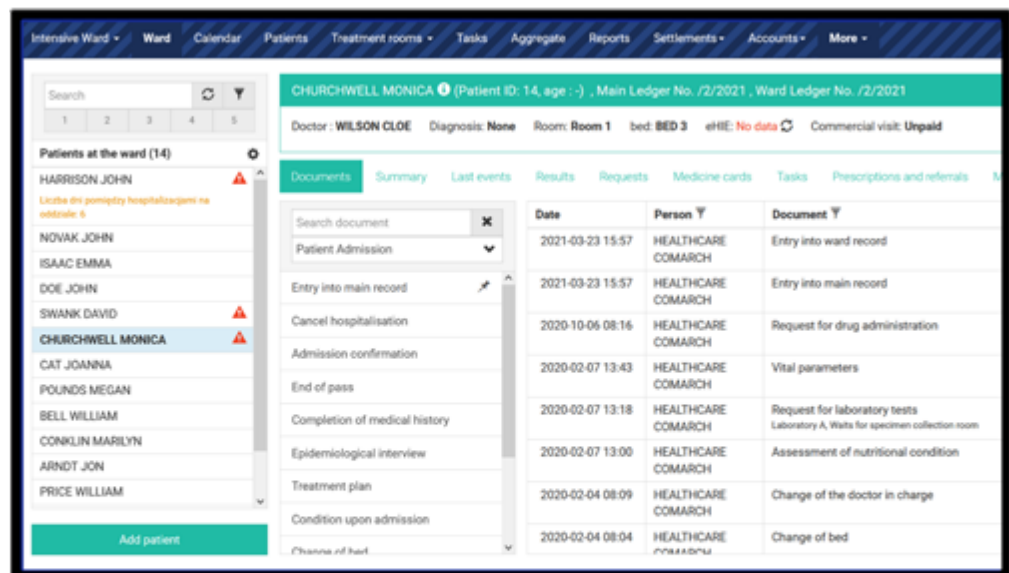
Intensive Ward ▾ Ward Calendar Patients Treatment rooms ▾ Tasks Aggregate Reports Settlements ▾ Accounts ▾ More ▾

Search

1 2 3 4 5

Patients at the ward (14)

HARRISON JOHN
Liczba dni pomiędzy hospitalizacjami na oddziale: 6
NOVAK JOHN
ISAAC EMMA
DOE JOHN
SWANK DAVID
CHURCHWELL MONICA
CAT JOANNA
POUNDS MEGAN
BELL WILLIAM
CONKLIN MARILYN
ARNDT JON
PRICE WILLIAM

Add patient

CHURCHWELL MONICA (Patient ID: 14, age : -) , Main Ledger No. /2/2021 , Ward Ledger No. /2/2021

Doctor : WILSON CLOE Diagnosis: None Room: Room 1 bed: BED 3 eHIE: No data Commercial visit: Unpaid

Documents Summary Last events Results Requests Medicine cards Tasks Prescriptions and referrals

Search document
Patient Admission

Entry into main record
Cancel hospitalisation
Admission confirmation
End of pass
Completion of medical history
Epidemiological interview
Treatment plan
Condition upon admission
Change of bed

| Date | Person | Document |
|---|---|---|
| 2021-03-23 15:57 | HEALTHCARE COMARCH | Entry into ward record |
| 2021-03-23 15:57 | HEALTHCARE COMARCH | Entry into main record |
| 2020-10-06 08:16 | HEALTHCARE COMARCH | Request for drug administration |
| 2020-02-07 13:43 | HEALTHCARE COMARCH | Vital parameters |
| 2020-02-07 13:18 | HEALTHCARE COMARCH | Request for laboratory tests Laboratory A, Waits for specimen collection room |
| 2020-02-07 13:00 | HEALTHCARE COMARCH | Assessment of nutritional condition |
| 2020-02-04 08:09 | HEALTHCARE COMARCH | Change of the doctor in charge |
| 2020-02-04 08:04 | HEALTHCARE COMARCH | Change of bed |